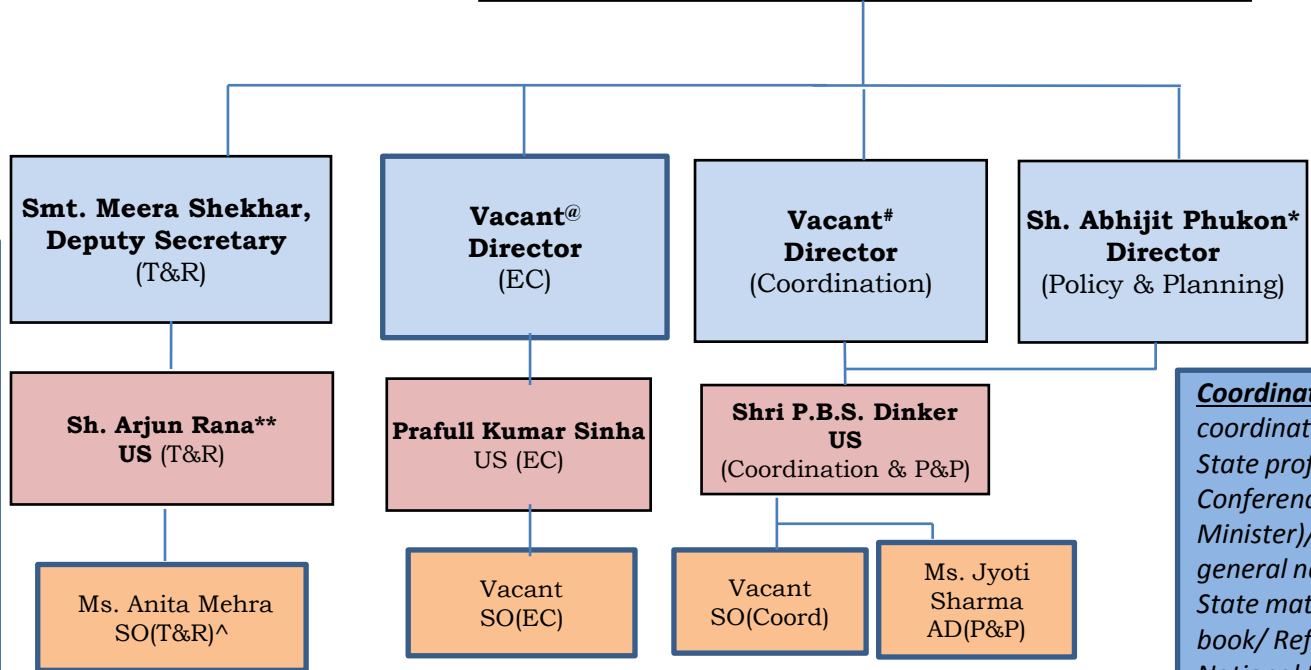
Smt. Meera Shekhar, Deputy Secretary (T&R)

Vacant$^{@}$ Director (EC)

Vacant$^{\#}$ Director (Coordination)

Sh. Abhijit Phukon* Director (Policy & Planning)

Sh. Arjun Rana** US (T&R)

Prafull Kumar Sinha US (EC)

Shri P.B.S. Dinker US (Coordination & P&P)

Ms. Anita Mehra SO(T&R)^

Vacant SO(EC)

Vacant SO(Coord)

Ms. Jyoti Sharma AD(P&P)

Coordina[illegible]
coordinat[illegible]
State prof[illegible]
Conferenc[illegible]
Minister)/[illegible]
general n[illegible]
State mat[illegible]
book/ Ref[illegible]